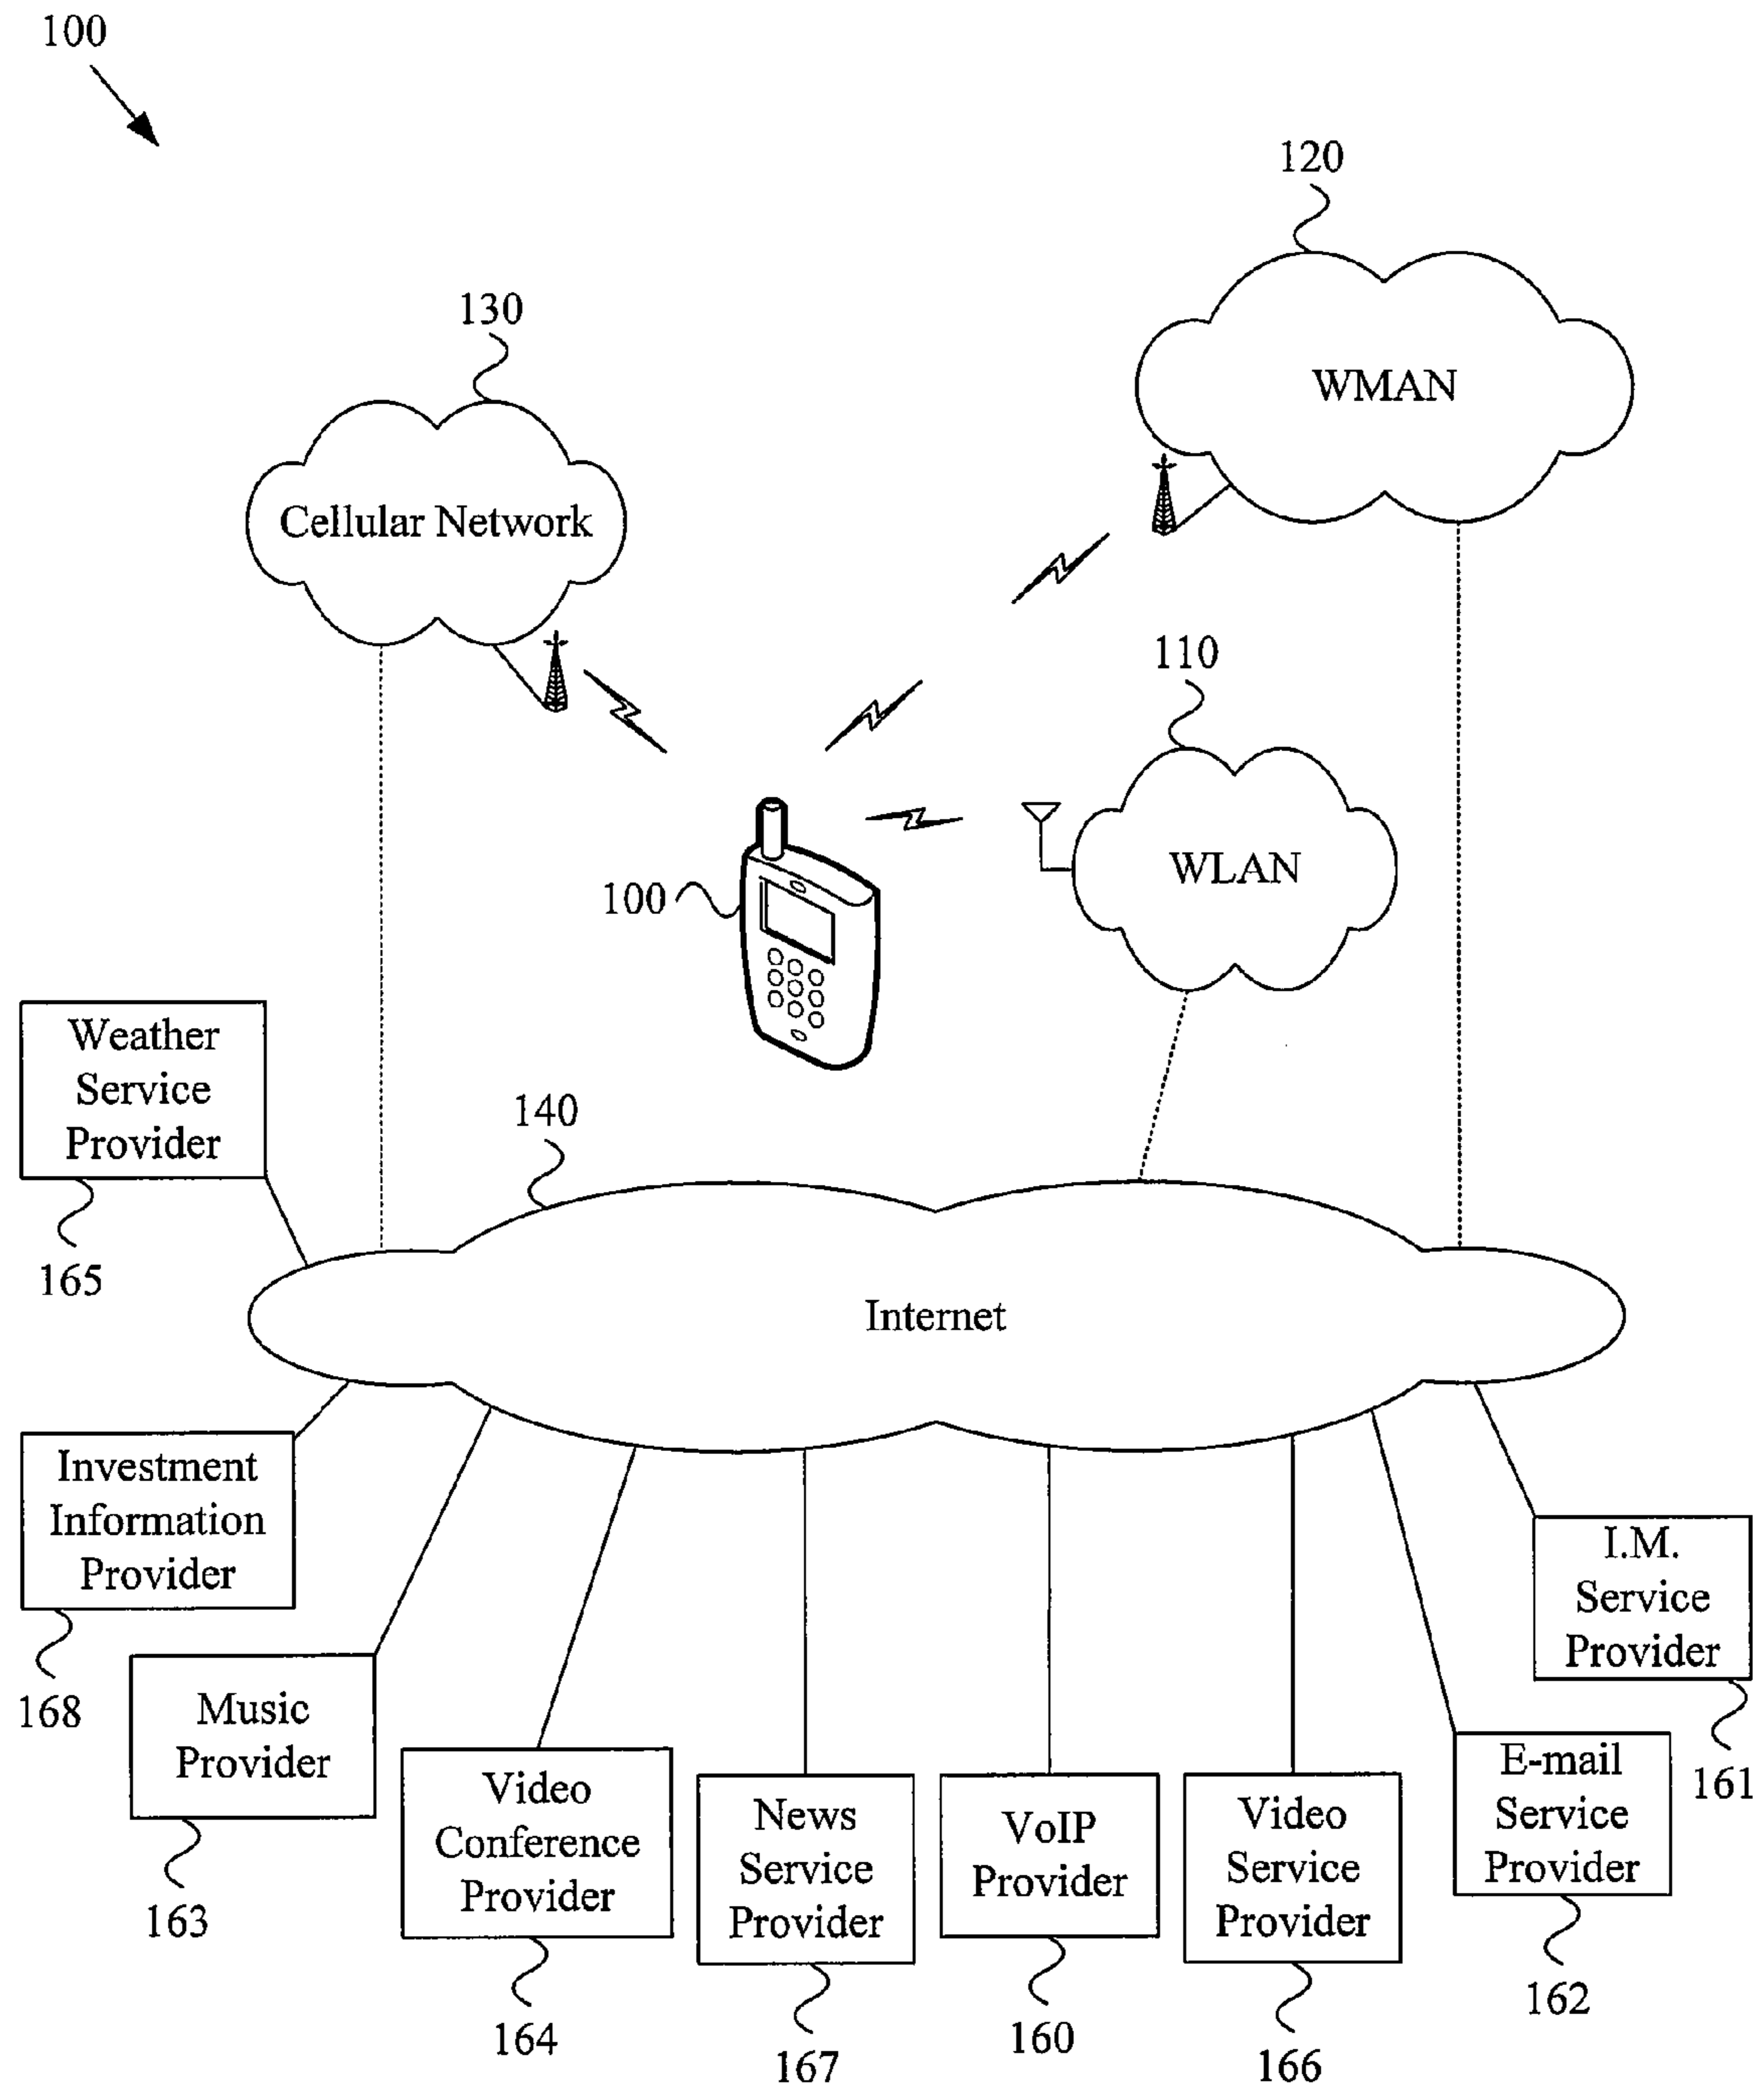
100

120

WMAN

130

Cellular Network

110

WLAN

100

Weather Service Provider

165

140

Internet

Investment Information Provider

168

Music Provider

163

Video Conference Provider

164

News Service Provider

167

VoIP Provider

160

Video Service Provider

166

E-mail Service Provider

162

I.M. Service Provider

161